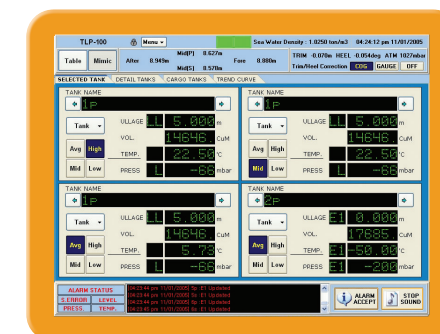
TLP-100
Menu
Sea Water Density : 1.0250 ton/m3 04:24:12 pm 11/01/2005

Table Mimic
Aft 0.949m
Mid[P] 0.627m
Mid[S] 0.578m
Fore 0.080m
TRIM -0.870m HEEL -0.054deg ATM 1027mbar
Trim/Heel Correction COG GAUGE OFF

SELECTED TANK DETAIL TANKS CARGO TANKS TREND CURVE

TANK NAME
1P
Tank
ULLAGE 5.000 m
VOL. 14646. CuM
TEMP. 22.50 °C
PRESS L -68 mbar
Avg High
Mid Low

TANK NAME
1P
Tank
ULLAGE 5.000 m
VOL. 14646. CuM
TEMP. 22.50 °C
PRESS L -68 mbar
Avg High
Mid Low

TANK NAME
1P
Tank
ULLAGE 5.000 m
VOL. 14646. CuM
TEMP. 5.72 °C
PRESS L -68 mbar
Avg High
Mid Low

TANK NAME
2P
Tank
ULLAGE E1 0.000 m
VOL. 17685. CuM
TEMP. E1 -50.00 °C
PRESS E1 -200 mbar
Avg High
Mid Low

ALARM STATUS
S. ERROR LEVEL
PRESS. TEMP.
04:23:44 pm 11/01/2005 Sp. E1 Updated
04:23:44 pm 11/01/2005 Sp. E1 Updated
04:23:44 pm 11/01/2005 Sp. E1 Updated
04:23:45 pm 11/01/2005 Sp. E1 Updated
ALARM ACCEPT
STOP SOUND